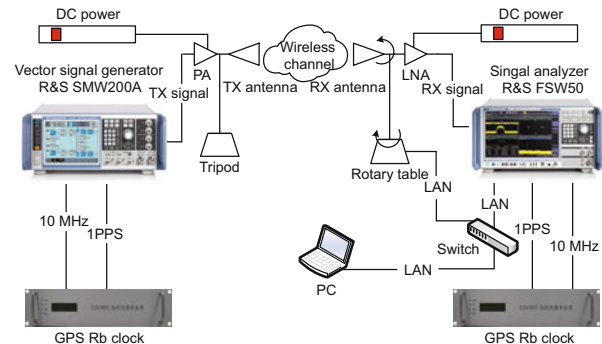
DC power

DC power

Wireless channel

Vector signal generator R&S SMW200A

PA

TX signal

TX antenna

RX antenna

LNA

Singal analyzer R&S FSW50

RX signal

Tripod

Rotary table

LAN

LAN

Switch

10 MHz

1PPS

1PPS

10 MHz

PC

LAN

GPS Rb clock

GPS Rb clock